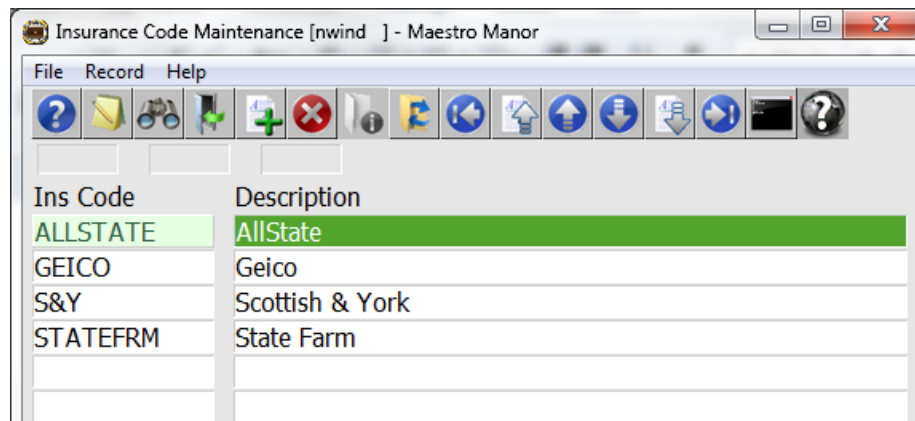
Insurance Code Maintenance [nwind ] - Maestro Manor

File Record Help

| Ins Code | Description |
|---|---|
| ALLSTATE | AllState |
| GEICO | Geico |
| S&Y | Scottish & York |
| STATEFRM | State Farm |